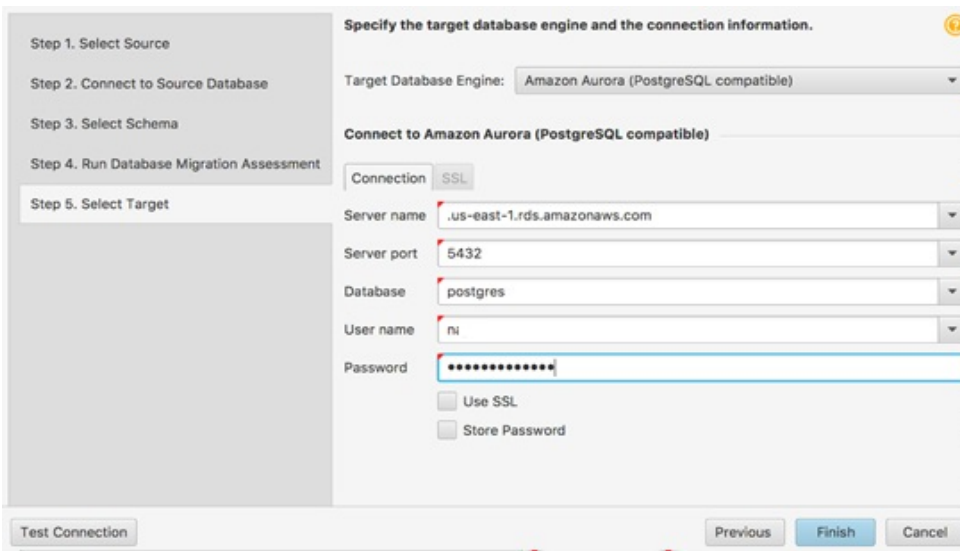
Step 1. Select Source

Step 2. Connect to Source Database

Step 3. Select Schema

Step 4. Run Database Migration Assessment

Step 5. Select Target

Specify the target database engine and the connection information.

Target Database Engine: Amazon Aurora (PostgreSQL compatible)

Connect to Amazon Aurora (PostgreSQL compatible)

Connection SSL

Server name .us-east-1.rds.amazonaws.com

Server port 5432

Database postgres

User name ni

Password ••••••••••••••

Use SSL

Store Password

Test Connection

Previous Finish Cancel